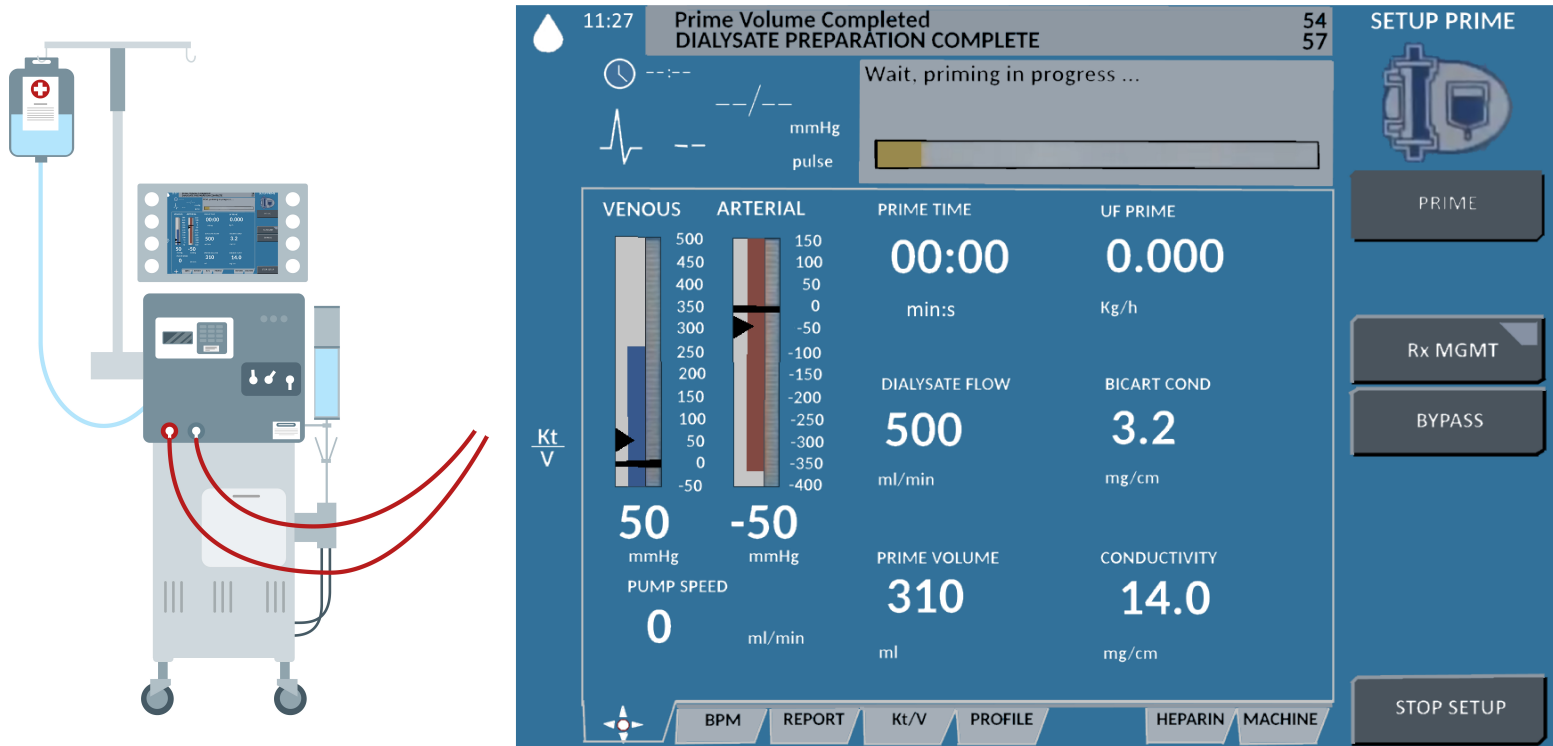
11:27
Prime Volume Completed 54
DIALYSATE PREPARATION COMPLETE 57

SETUP PRIME

--:--

--/--
mmHg
-- pulse

Wait, priming in progress ...

PRIME

VENOUS ARTERIAL

500
450
400
350
300
250
200
150
100
50
0
-50

150
100
50
0
-50
-100
-150
-200
-250
-300
-350
-400

$\frac{Kt}{V}$

50
mmHg

-50
mmHg

PUMP SPEED
0
ml/min

PRIME TIME
00:00
min:s

UF PRIME
0.000
Kg/h

Rx MGMT

BYPASS

DIALYSATE FLOW
500
ml/min

BICART COND
3.2
mg/cm

PRIME VOLUME
310
ml

CONDUCTIVITY
14.0
mg/cm

STOP SETUP

BPM REPORT Kt/V PROFILE HEPARIN MACHINE